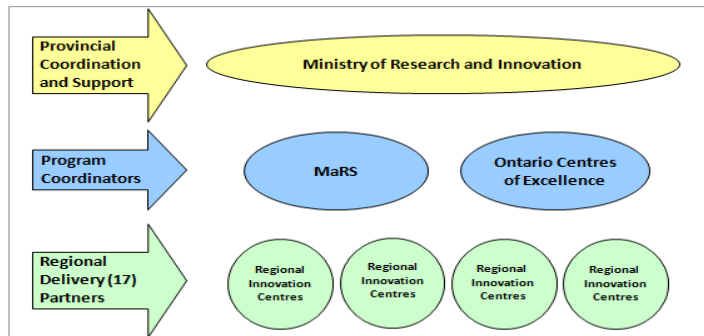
Provincial Coordination and Support

Ministry of Research and Innovation

Program Coordinators

MaRS

Ontario Centres of Excellence

Regional Delivery (17) Partners

Regional Innovation Centres

Regional Innovation Centres

Regional Innovation Centres

Regional Innovation Centres